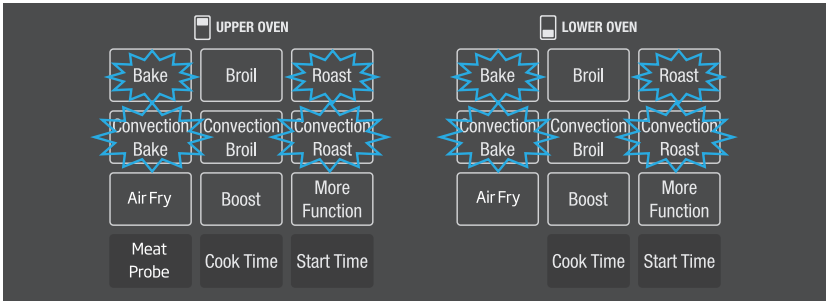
UPPER OVEN

Bake
Broil
Roast
Convection Bake
Convection Broil
Convection Roast
Air Fry
Boost
More Function
Meat Probe
Cook Time
Start Time

LOWER OVEN

Bake
Broil
Roast
Convection Bake
Convection Broil
Convection Roast
Air Fry
Boost
More Function
Cook Time
Start Time